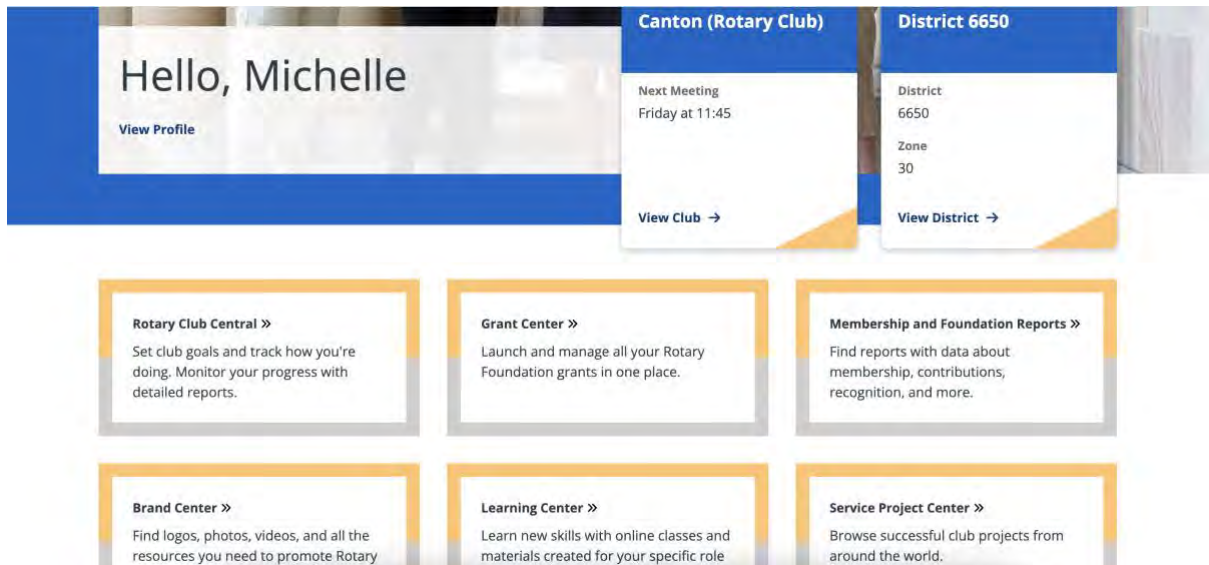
Hello, Michelle

View Profile

Canton (Rotary Club)

Next Meeting
Friday at 11:45

View Club →

District 6650

District
6650

Zone
30

View District →

Rotary Club Central »

Set club goals and track how you're doing. Monitor your progress with detailed reports.

Grant Center »

Launch and manage all your Rotary Foundation grants in one place.

Membership and Foundation Reports »

Find reports with data about membership, contributions, recognition, and more.

Brand Center »

Find logos, photos, videos, and all the resources you need to promote Rotary

Learning Center »

Learn new skills with online classes and materials created for your specific role

Service Project Center »

Browse successful club projects from around the world.